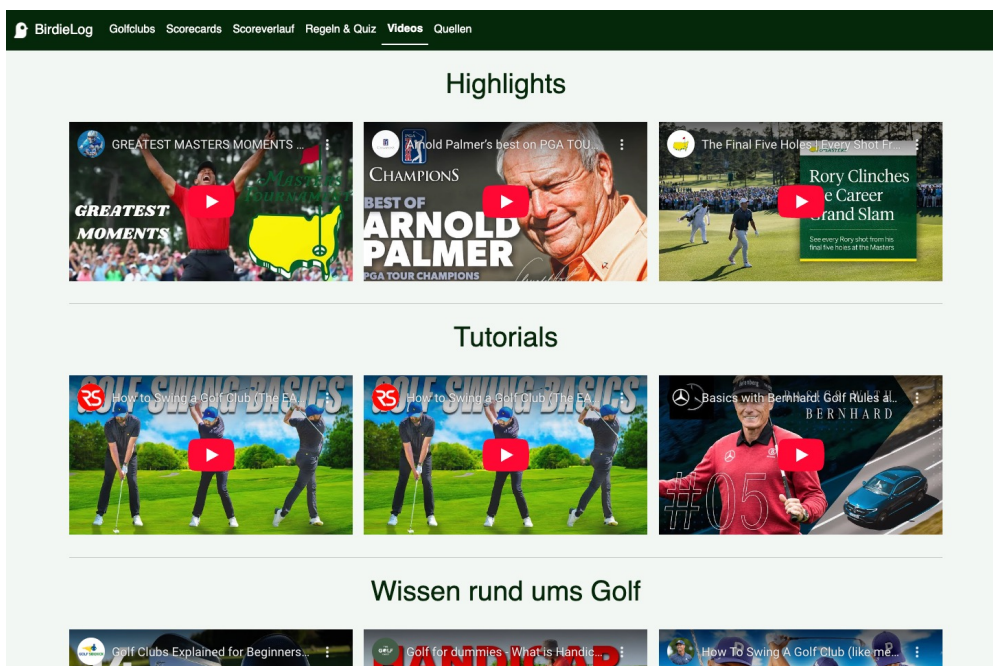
BirdieLog Golfclubs Scorecards Scoreverlauf Regeln & Quiz Videos Quellen

Highlights

GREATEST MASTERS MOMENTS ...
GREATEST MOMENTS
Masters Tournament

Arnold Palmer's best on PGA TOU...
CHAMPIONS
BEST OF ARNOLD PALMER
PGA TOUR CHAMPIONS

The Final Five Holes | Every Shot Fr...
Rory Clinches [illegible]e Career Grand Slam
See every Rory shot from his final five holes at the Masters

Tutorials

How to Swing a Golf Club (The EA...
GOLF SWING BASICS

How to Swing a Golf Club (The EA...
GOLF SWING BASICS

Basics with Bernhard: Golf Rules al...
BASICS WITH BERNHARD
#05

Wissen rund ums Golf

Golf Clubs Explained for Beginners...

Golf for dummies - What is Handic...
HANDICAP

How To Swing A Golf Club (like me...